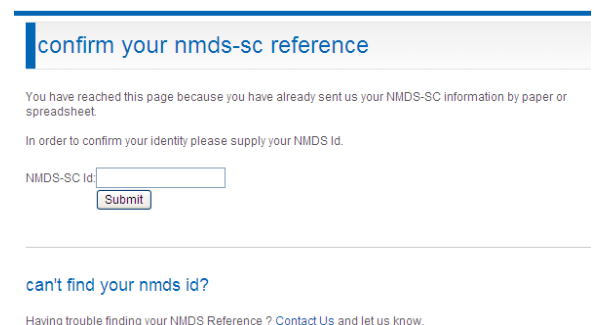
confirm your nmds-sc reference

You have reached this page because you have already sent us your NMDS-SC information by paper or spreadsheet.

In order to confirm your identity please supply your NMDS Id.

NMDS-SC Id:

Submit

can't find your nmds id?

Having trouble finding your NMDS Reference ? Contact Us and let us know.